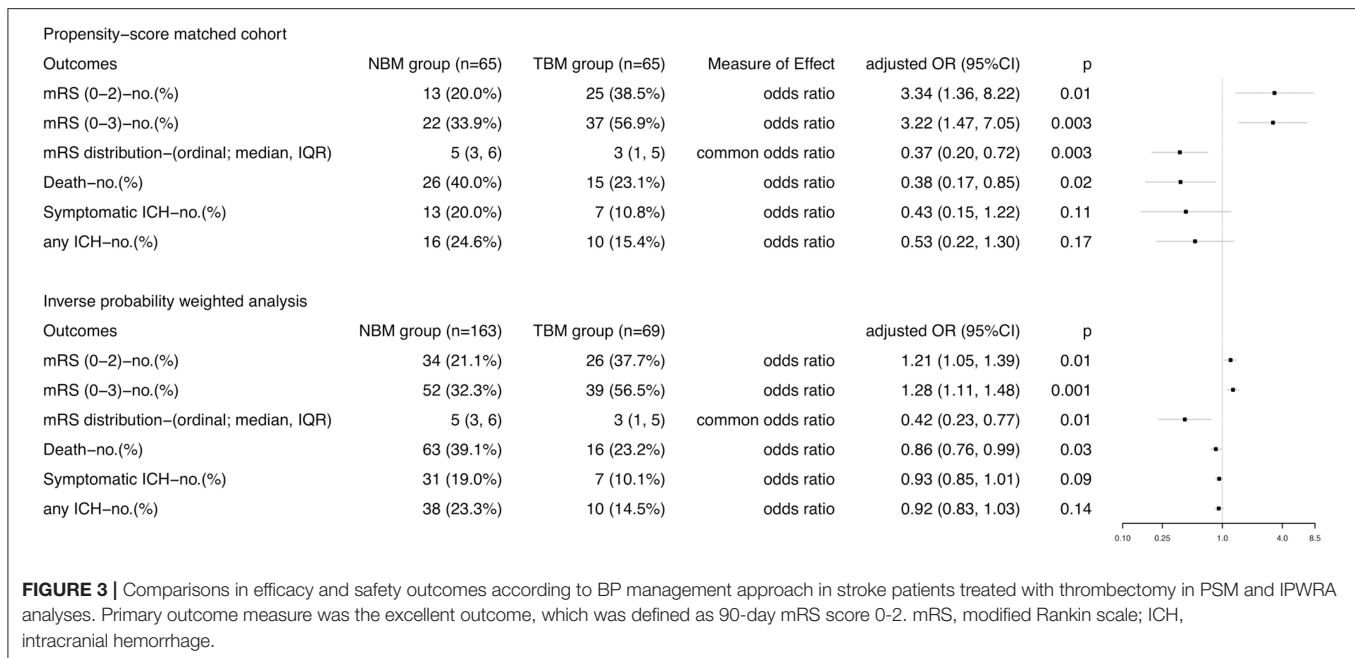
Propensity−score matched cohort

| Outcomes | NBM group (n=65) | TBM group (n=65) | Measure of Effect | adjusted OR (95%CI) | p |
|---|---|---|---|---|---|
| mRS (0−2)−no.(%) | 13 (20.0%) | 25 (38.5%) | odds ratio | 3.34 (1.36, 8.22) | 0.01 |
| mRS (0−3)−no.(%) | 22 (33.9%) | 37 (56.9%) | odds ratio | 3.22 (1.47, 7.05) | 0.003 |
| mRS distribution−(ordinal; median, IQR) | 5 (3, 6) | 3 (1, 5) | common odds ratio | 0.37 (0.20, 0.72) | 0.003 |
| Death−no.(%) | 26 (40.0%) | 15 (23.1%) | odds ratio | 0.38 (0.17, 0.85) | 0.02 |
| Symptomatic ICH−no.(%) | 13 (20.0%) | 7 (10.8%) | odds ratio | 0.43 (0.15, 1.22) | 0.11 |
| any ICH−no.(%) | 16 (24.6%) | 10 (15.4%) | odds ratio | 0.53 (0.22, 1.30) | 0.17 |

Inverse probability weighted analysis

| Outcomes | NBM group (n=163) | TBM group (n=69) | | adjusted OR (95%CI) | p |
|---|---|---|---|---|---|
| mRS (0−2)−no.(%) | 34 (21.1%) | 26 (37.7%) | odds ratio | 1.21 (1.05, 1.39) | 0.01 |
| mRS (0−3)−no.(%) | 52 (32.3%) | 39 (56.5%) | odds ratio | 1.28 (1.11, 1.48) | 0.001 |
| mRS distribution−(ordinal; median, IQR) | 5 (3, 6) | 3 (1, 5) | common odds ratio | 0.42 (0.23, 0.77) | 0.01 |
| Death−no.(%) | 63 (39.1%) | 16 (23.2%) | odds ratio | 0.86 (0.76, 0.99) | 0.03 |
| Symptomatic ICH−no.(%) | 31 (19.0%) | 7 (10.1%) | odds ratio | 0.93 (0.85, 1.01) | 0.09 |
| any ICH−no.(%) | 38 (23.3%) | 10 (14.5%) | odds ratio | 0.92 (0.83, 1.03) | 0.14 |

0.10 0.25 1.0 4.0 8.5

**FIGURE 3 |** Comparisons in efficacy and safety outcomes according to BP management approach in stroke patients treated with thrombectomy in PSM and IPWRA analyses. Primary outcome measure was the excellent outcome, which was defined as 90-day mRS score 0-2. mRS, modified Rankin scale; ICH, intracranial hemorrhage.